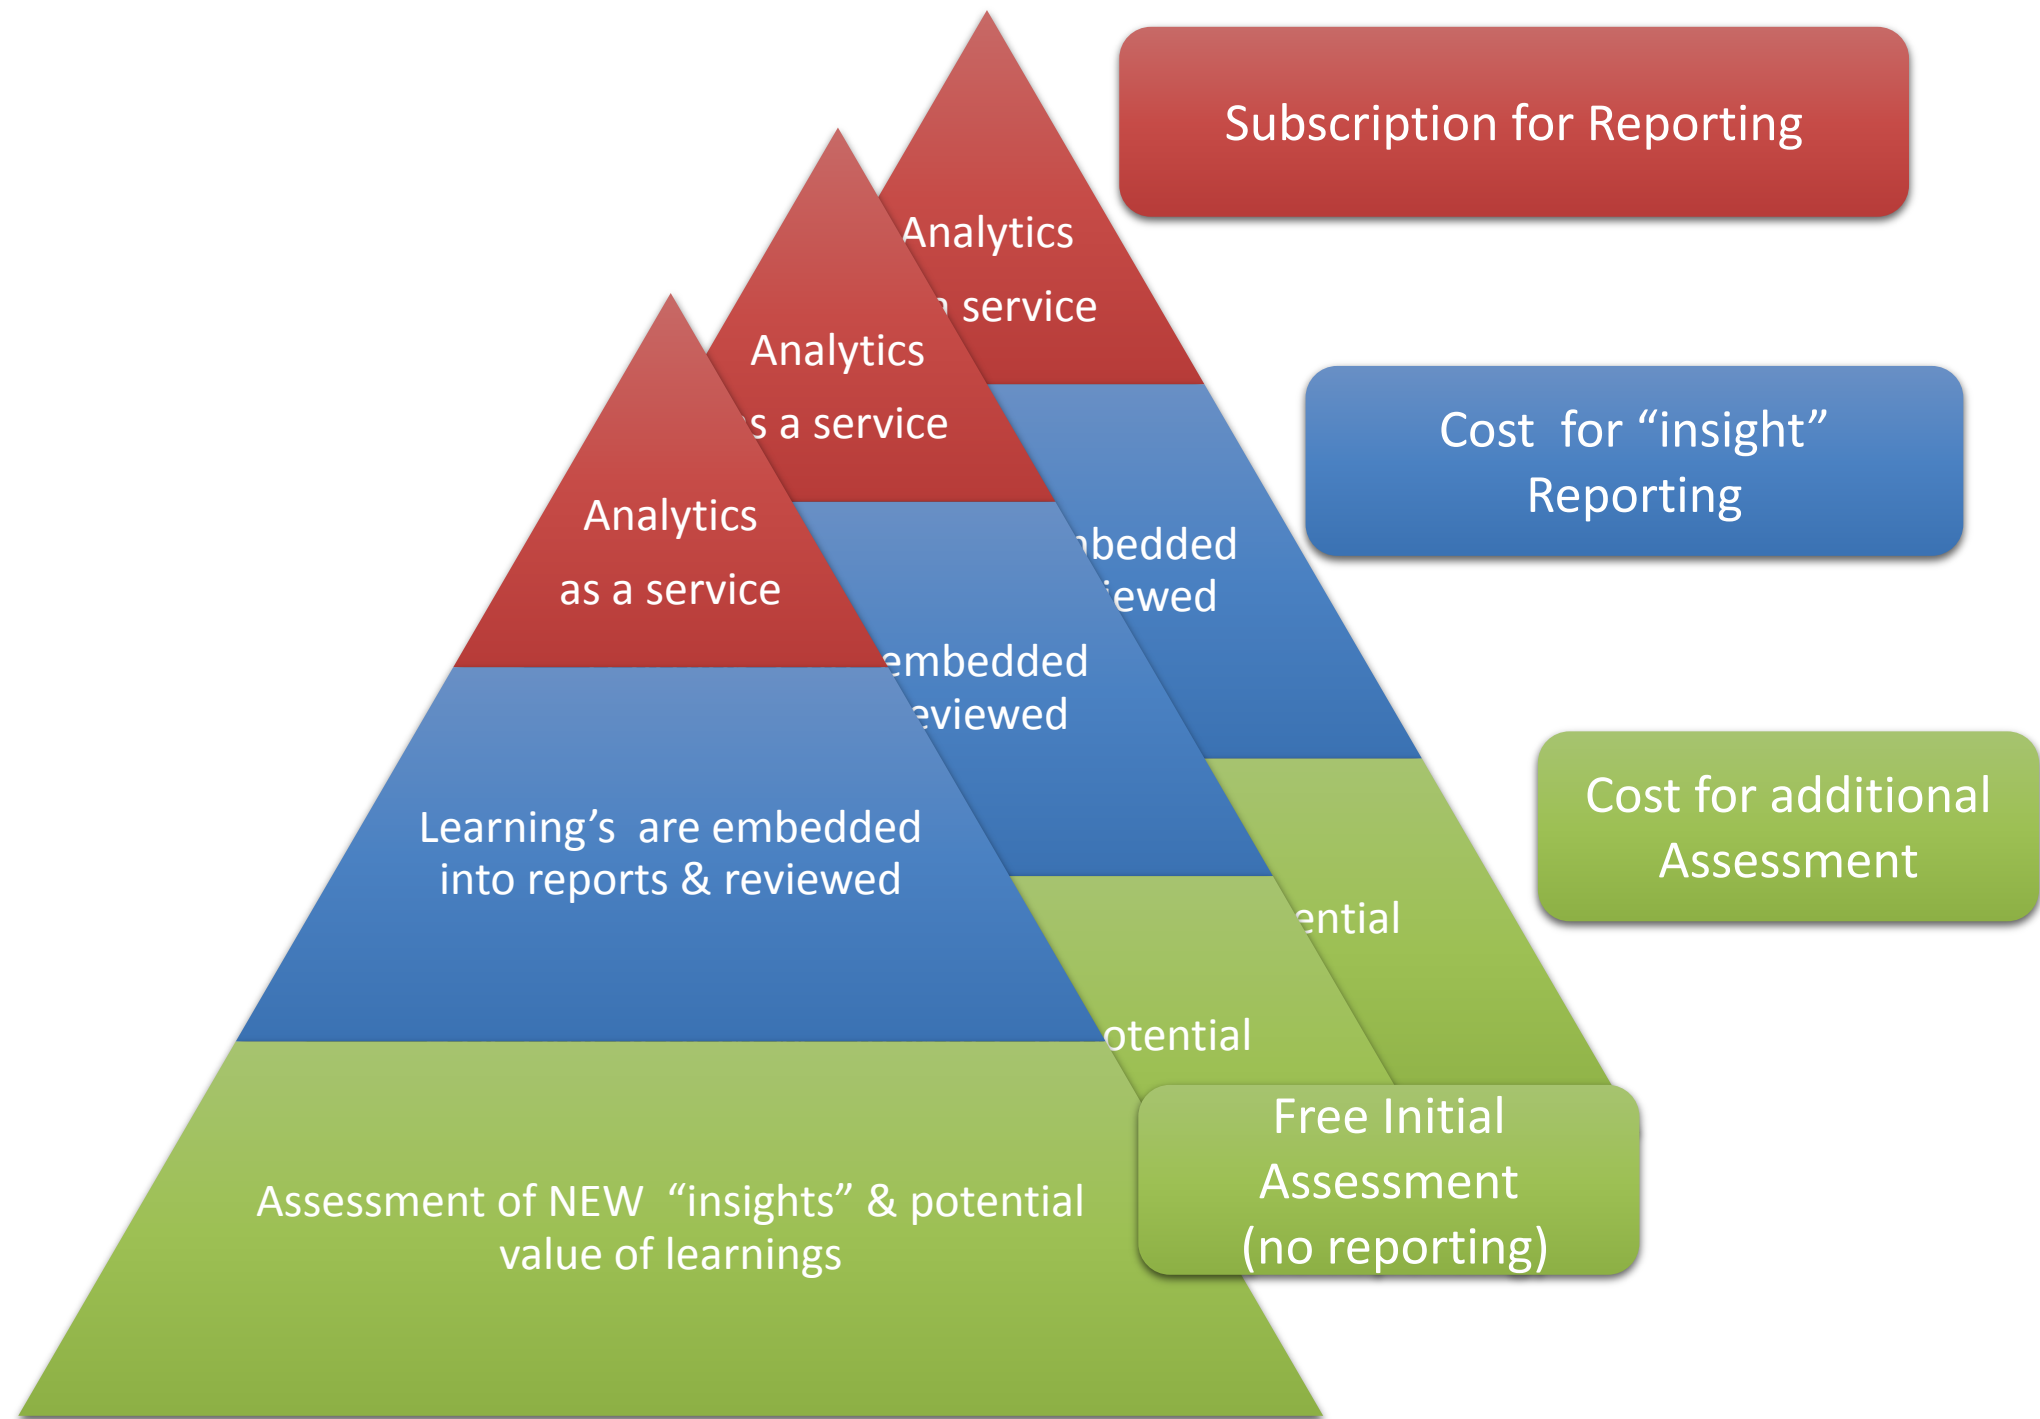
Analytics

service

Analytics

s a service

Analytics

as a service

bedded

iewed

embedded

eviewed

Learning's are embedded into reports & reviewed

ential

otential

Assessment of NEW "insights" & potential value of learnings

Subscription for Reporting

Cost for "insight" Reporting

Cost for additional Assessment

Free Initial Assessment (no reporting)